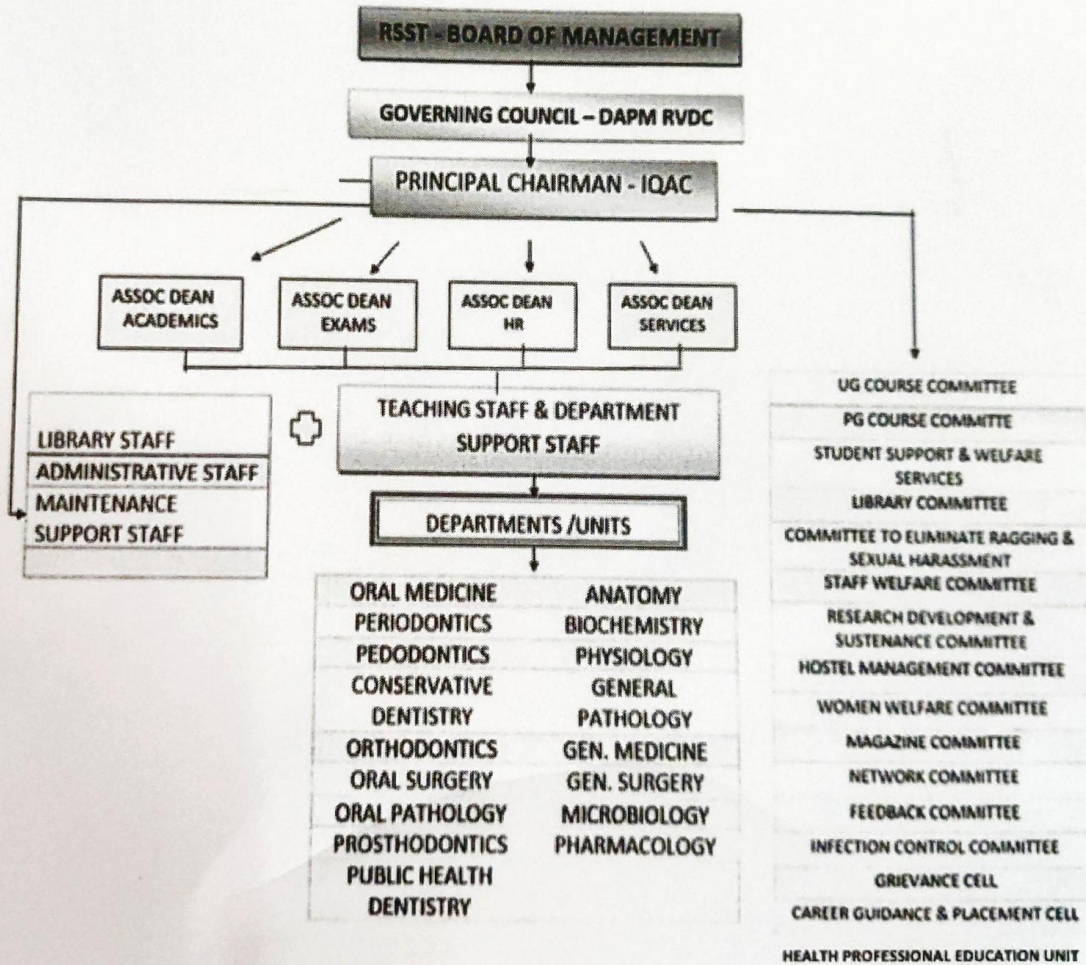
RSST - BOARD OF MANAGEMENT

GOVERNING COUNCIL – DAPM RVDC

PRINCIPAL CHAIRMAN - IQAC

ASSOC DEAN ACADEMICS

ASSOC DEAN EXAMS

ASSOC DEAN HR

ASSOC DEAN SERVICES

LIBRARY STAFF
ADMINISTRATIVE STAFF
MAINTENANCE SUPPORT STAFF

TEACHING STAFF & DEPARTMENT SUPPORT STAFF

DEPARTMENTS /UNITS

| ORAL MEDICINE | ANATOMY |
|---|---|
| PERIODONTICS | BIOCHEMISTRY |
| PEDODONTICS | PHYSIOLOGY |
| CONSERVATIVE DENTISTRY | GENERAL PATHOLOGY |
| ORTHODONTICS | GEN. MEDICINE |
| ORAL SURGERY | GEN. SURGERY |
| ORAL PATHOLOGY | MICROBIOLOGY |
| PROSTHODONTICS | PHARMACOLOGY |
| PUBLIC HEALTH DENTISTRY | |

UG COURSE COMMITTEE
PG COURSE COMMITTE
STUDENT SUPPORT & WELFARE SERVICES
LIBRARY COMMITTEE
COMMITTEE TO ELIMINATE RAGGING & SEXUAL HARASSMENT
STAFF WELFARE COMMITTEE
RESEARCH DEVELOPMENT & SUSTENANCE COMMITTEE
HOSTEL MANAGEMENT COMMITTEE
WOMEN WELFARE COMMITTEE
MAGAZINE COMMITTEE
NETWORK COMMITTEE
FEEDBACK COMMITTEE
INFECTION CONTROL COMMITTEE
GRIEVANCE CELL
CAREER GUIDANCE & PLACEMENT CELL
HEALTH PROFESSIONAL EDUCATION UNIT